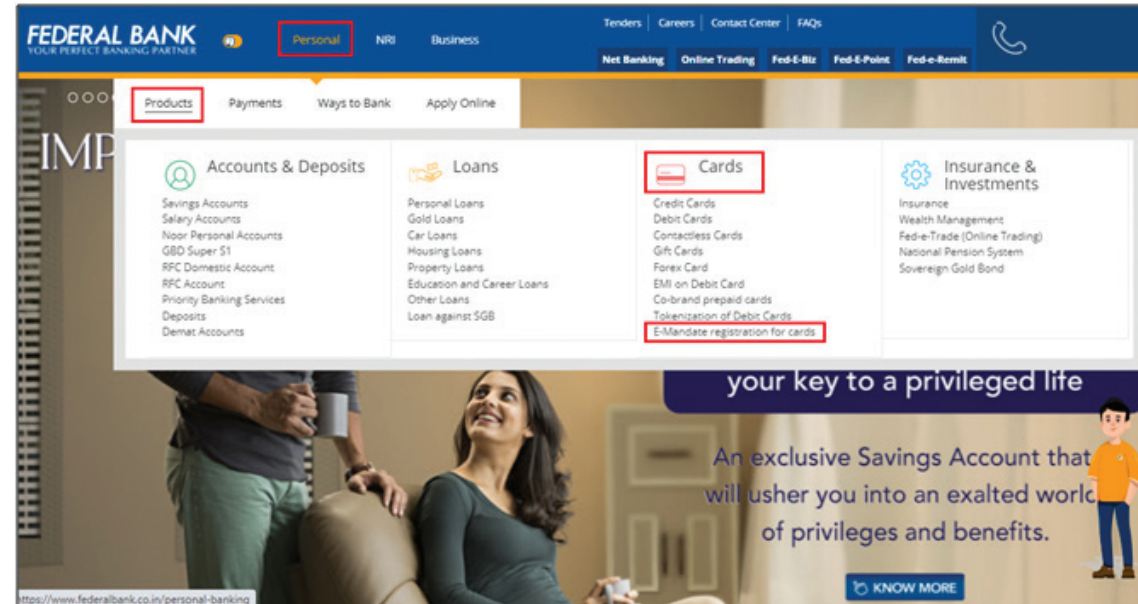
FEDERAL BANK
YOUR PERFECT BANKING PARTNER

Personal NRI Business

Tenders | Careers | Contact Center | FAQs

Net Banking Online Trading Fed-E-Biz Fed-E-Point Fed-e-Remit

Products Payments Ways to Bank Apply Online

IMP

Accounts & Deposits
Savings Accounts
Salary Accounts
Noor Personal Accounts
GBD Super 51
RFC Domestic Account
RFC Account
Priority Banking Services
Deposits
Demat Accounts

Loans
Personal Loans
Gold Loans
Car Loans
Housing Loans
Property Loans
Education and Career Loans
Other Loans
Loan against SGB

Cards
Credit Cards
Debit Cards
Contactless Cards
Gift Cards
Forex Card
EMI on Debit Card
Co-brand prepaid cards
Tokenization of Debit Cards
E-Mandate registration for cards

Insurance & Investments
Insurance
Wealth Management
Fed-e-Trade (Online Trading)
National Pension System
Sovereign Gold Bond

your key to a privileged life

An exclusive Savings Account that will usher you into an exalted worl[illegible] of privileges and benefits.

KNOW MORE

ttps://www.federalbank.co.in/personal-banking